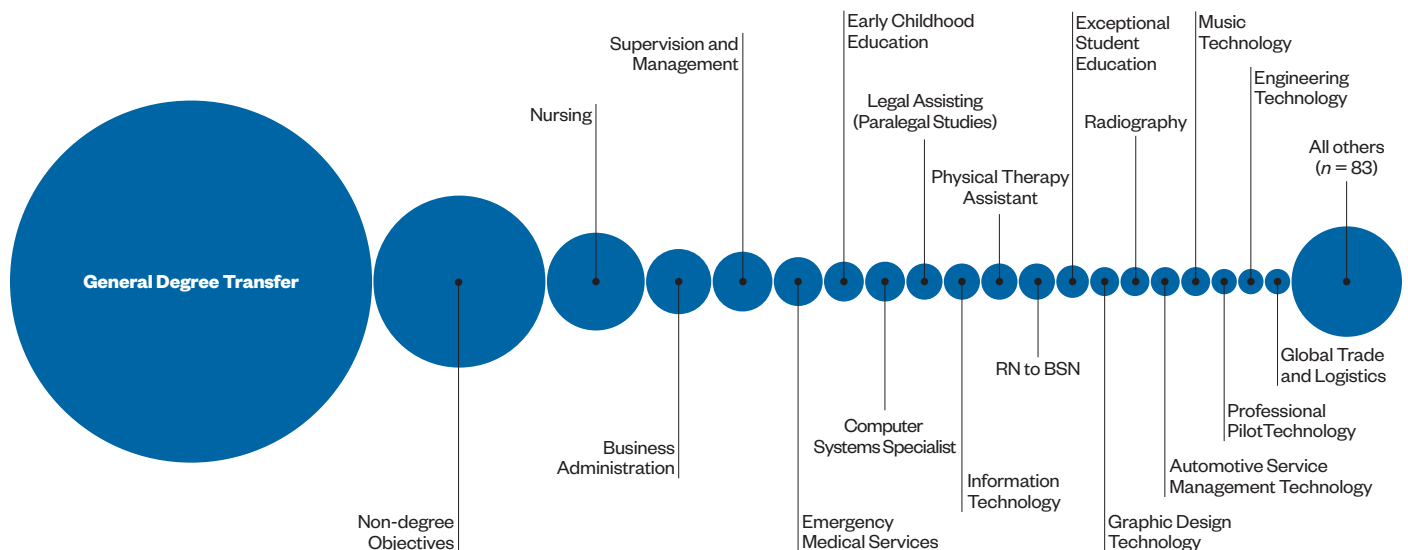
General Degree Transfer

Non-degree Objectives

Nursing

Business Administration

Supervision and Management

Emergency Medical Services

Early Childhood Education

Computer Systems Specialist

Legal Assisting (Paralegal Studies)

Information Technology

Physical Therapy Assistant

RN to BSN

Exceptional Student Education

Graphic Design Technology

Radiography

Automotive Service Management Technology

Music Technology

Professional PilotTechnology

Engineering Technology

Global Trade and Logistics

All others ($n = 83$)